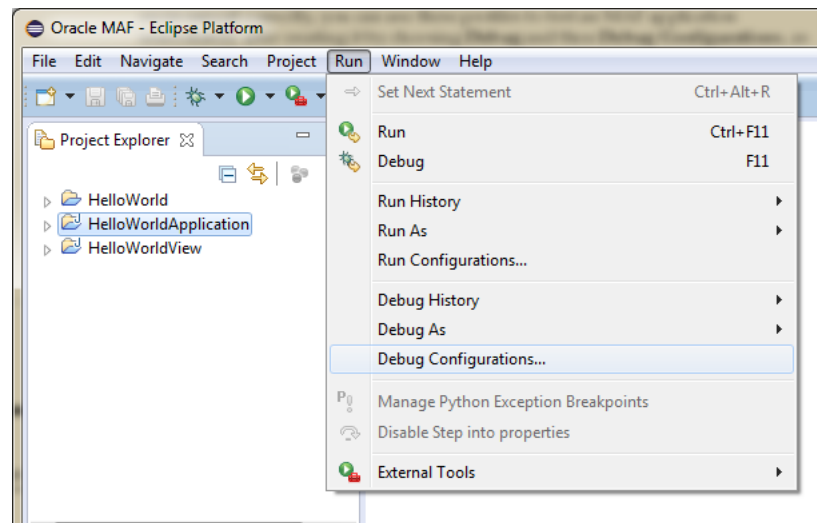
Oracle MAF - Eclipse Platform

File Edit Navigate Search Project Run Window Help

Project Explorer

HelloWorld
HelloWorldApplication
HelloWorldView

Set Next Statement Ctrl+Alt+R
Run Ctrl+F11
Debug F11
Run History
Run As
Run Configurations...
Debug History
Debug As
Debug Configurations...
Manage Python Exception Breakpoints
Disable Step into properties
External Tools